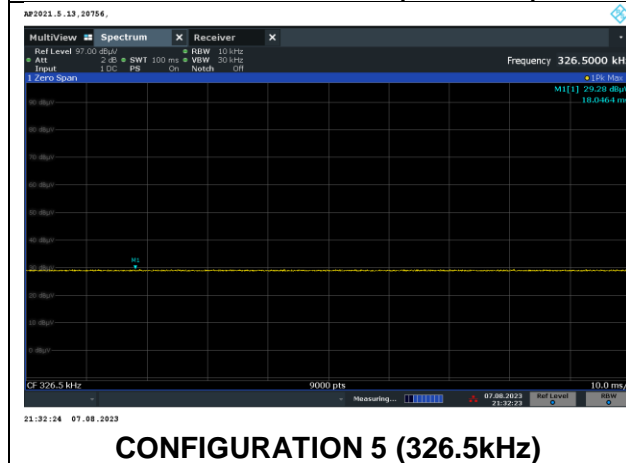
AP2021.5.13,20756,

MultiView Spectrum Receiver

Ref Level 97.00 dBµV
Att 2 dB SWT 100 ms RBW 10 kHz
Input 1 DC PS On VBW 30 kHz
Notch Off

Frequency 326.5000 kH

1 Zero Span

1Pk Max

M1[1] 29.28 dBµ
18.0464 m

90 dBµV
80 dBµV
70 dBµV
60 dBµV
50 dBµV
40 dBµV
30 dBµV
20 dBµV
10 dBµV
0 dBµV

M1

CF 326.5 kHz 9000 pts 10.0 ms/

Measuring... 07.08.2023 21:32:23 Ref Level RBW

21:32:24 07.08.2023

CONFIGURATION 5 (326.5kHz)